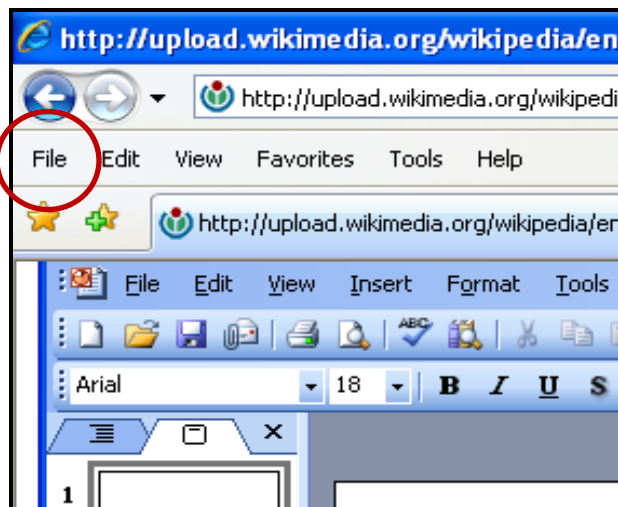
http://upload.wikimedia.org/wikipedia/en

http://upload.wikimedia.org/wikipedi

File Edit View Favorites Tools Help

http://upload.wikimedia.org/wikipedia/en

File Edit View Insert Format Tools

Arial 18 B I U S

1